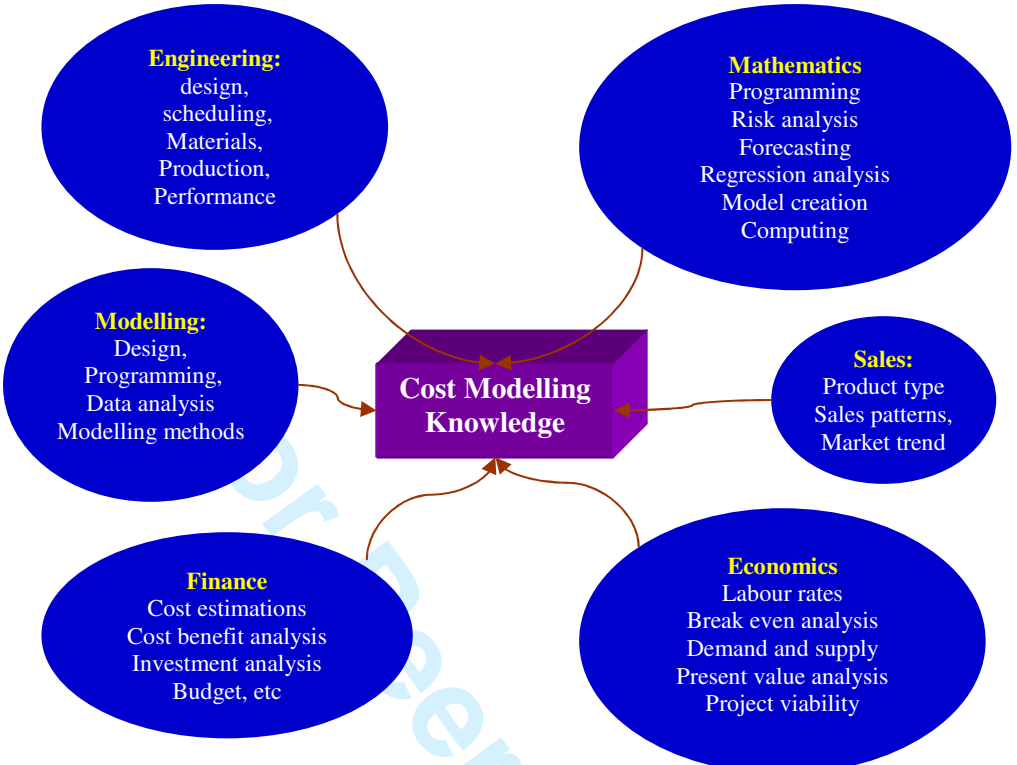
Engineering:
design,
scheduling,
Materials,
Production,
Performance

Mathematics
Programming
Risk analysis
Forecasting
Regression analysis
Model creation
Computing

Modelling:
Design,
Programming,
Data analysis
Modelling methods

Cost Modelling Knowledge

Sales:
Product type
Sales patterns,
Market trend

Finance
Cost estimations
Cost benefit analysis
Investment analysis
Budget, etc

Economics
Labour rates
Break even analysis
Demand and supply
Present value analysis
Project viability

For Peer